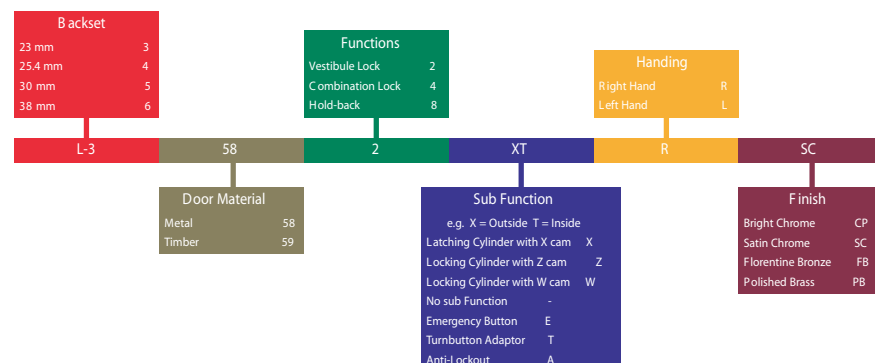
Backset
23 mm 3
25.4 mm 4
30 mm 5
38 mm 6

Functions
Vestibule Lock 2
Combination Lock 4
Hold-back 8

Handing
Right Hand R
Left Hand L

L-3
58
2
XT
R
SC

Door Material
Metal 58
Timber 59

Sub Function
e.g. X = Outside T = Inside
Latching Cylinder with X cam X
Locking Cylinder with Z cam Z
Locking Cylinder with W cam W
No sub Function -
Emergency Button E
Turnbutton Adaptor T
Anti-Lockout A

Finish
Bright Chrome CP
Satin Chrome SC
Florentine Bronze FB
Polished Brass PB